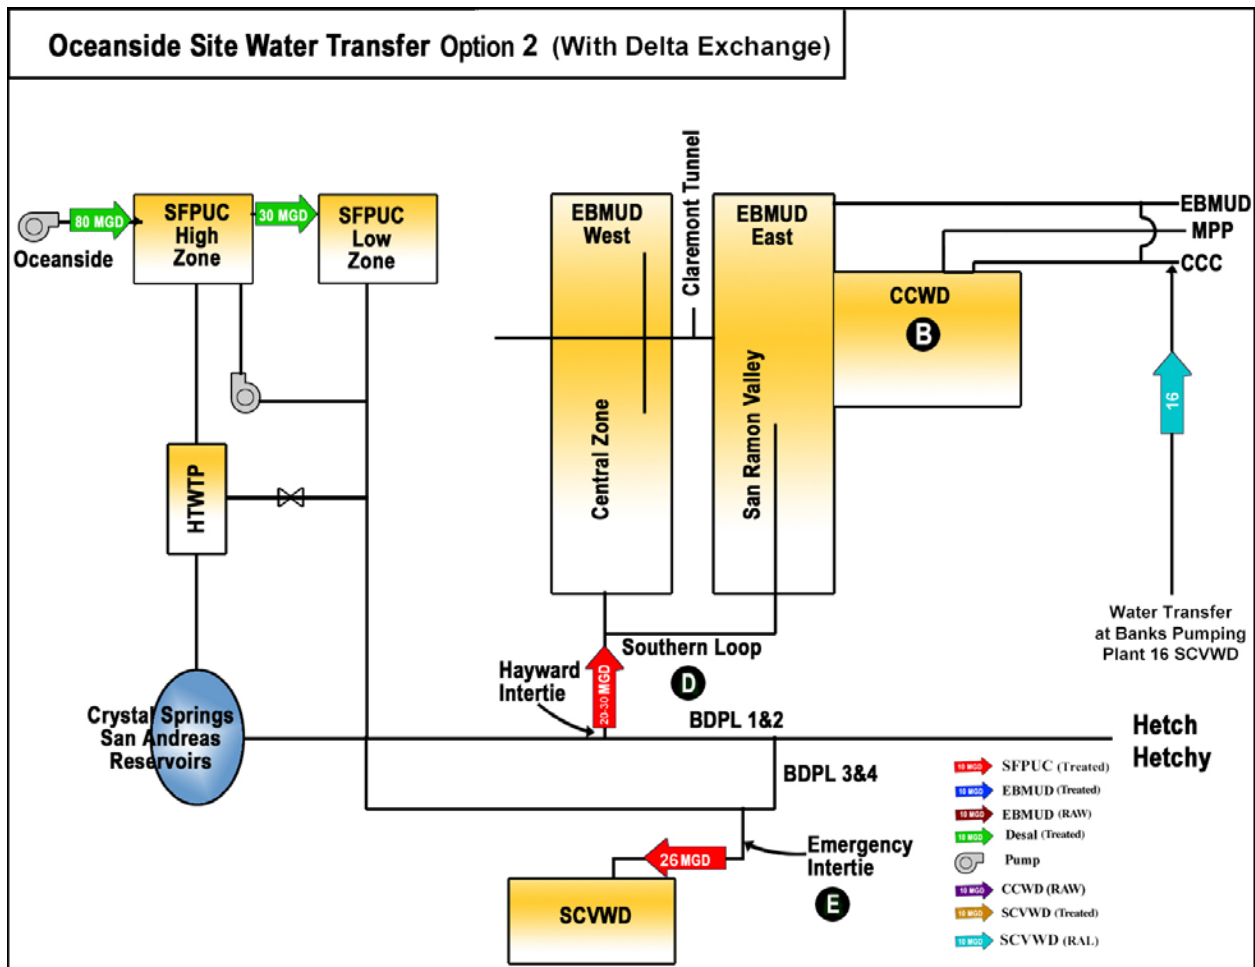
Oceanside Site Water Transfer Option 2 (With Delta Exchange)

80 MGD
Oceanside
SFPUC High Zone
30 MGD
SFPUC Low Zone
HTWTP
Crystal Springs San Andreas Reservoirs

EBMUD West
Claremont Tunnel
EBMUD East
Central Zone
San Ramon Valley
CCWD
B
EBMUD
MPP
CCC
16
Water Transfer at Banks Pumping Plant 16 SCVWD

Southern Loop
Hayward Intertie
20-30 MGD
D
BDPL 1&2
Hetch Hetchy
BDPL 3&4
Emergency Intertie
E
26 MGD
SCVWD

10 MGD SFPUC (Treated)
10 MGD EBMUD (Treated)
10 MGD EBMUD (RAW)
10 MGD Desal (Treated)
Pump
10 MGD CCWD (RAW)
10 MGD SCVWD (Treated)
10 MGD SCVWD (RAL)